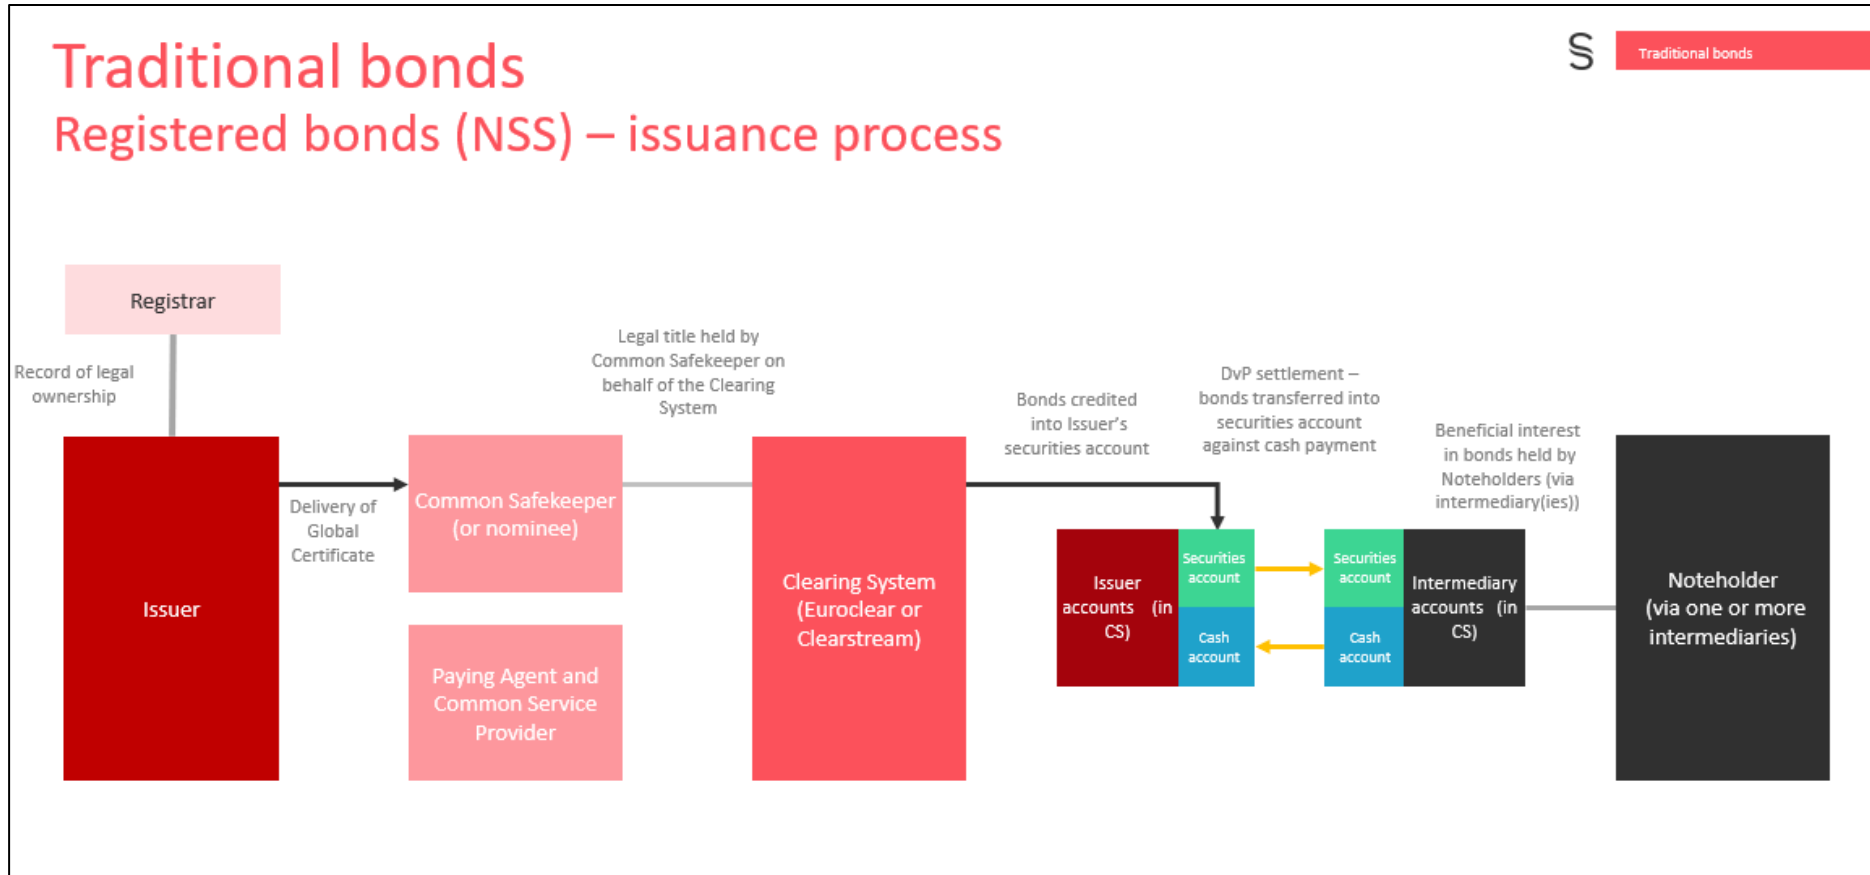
Traditional bonds

Registered bonds (NSS) – issuance process

§

Traditional bonds

Registrar

Record of legal ownership

Legal title held by Common Safekeeper on behalf of the Clearing System

Bonds credited into Issuer's securities account

DvP settlement – bonds transferred into securities account against cash payment

Beneficial interest in bonds held by Noteholders (via intermediary(ies))

Issuer

Delivery of Global Certificate

Common Safekeeper (or nominee)

Paying Agent and Common Service Provider

Clearing System (Euroclear or Clearstream)

Issuer accounts (in CS)

Securities account

Cash account

Securities account

Cash account

Intermediary accounts (in CS)

Noteholder (via one or more intermediaries)